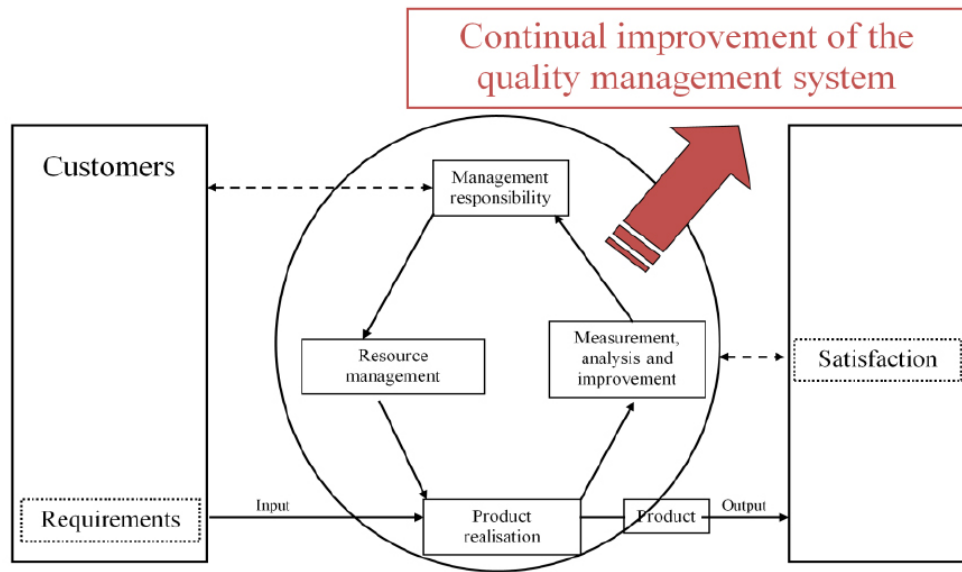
Continual improvement of the quality management system

Customers

Management responsibility

Resource management

Measurement, analysis and improvement

Satisfaction

Requirements

Input

Product realisation

Product

Output